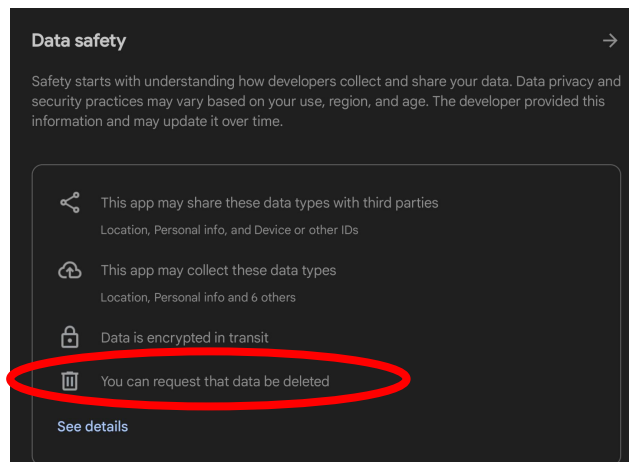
Data safety

Safety starts with understanding how developers collect and share your data. Data privacy and security practices may vary based on your use, region, and age. The developer provided this information and may update it over time.

This app may share these data types with third parties

Location, Personal info, and Device or other IDs

This app may collect these data types

Location, Personal info and 6 others

Data is encrypted in transit

You can request that data be deleted

See details